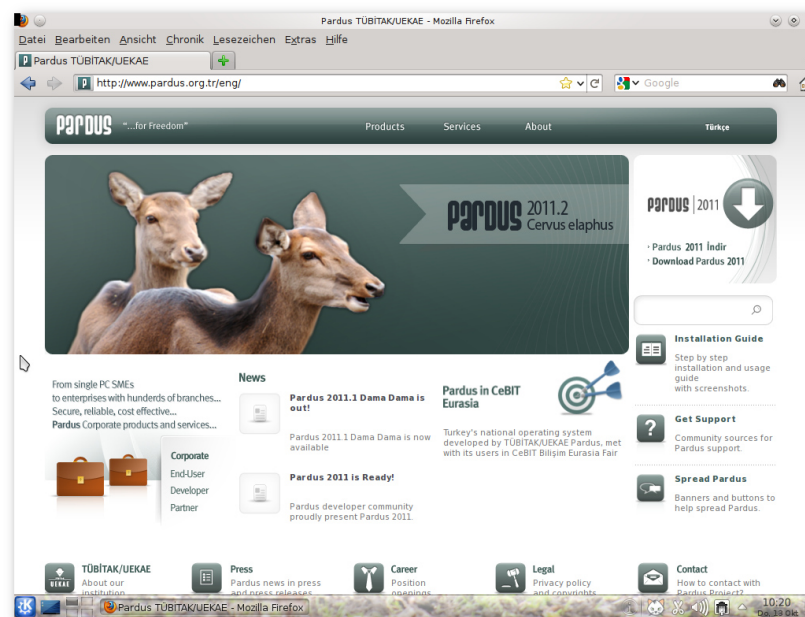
Pardus TÜBİTAK/UEKAE - Mozilla Firefox

Datei Bearbeiten Ansicht Chronik Lesezeichen Extras Hilfe

Pardus TÜBİTAK/UEKAE

http://www.pardus.org.tr/eng/

Google

PARDUS "...for Freedom"

Products Services About Türkçe

PARDUS 2011.2 Cervus elaphus

PARDUS | 2011

· Pardus 2011 İndir
· Download Pardus 2011

Installation Guide
Step by step installation and usage guide with screenshots.

Get Support
Community sources for Pardus support.

Spread Pardus
Banners and buttons to help spread Pardus.

From single PC SMEs to enterprises with hundreds of branches... Secure, reliable, cost effective... Pardus Corporate products and services...

Corporate
End-User
Developer
Partner

News

Pardus 2011.1 Dama Dama is out!
Pardus 2011.1 Dama Dama is now available

Pardus 2011 is Ready!
Pardus developer community proudly present Pardus 2011.

Pardus in CeBIT Eurasia
Turkey's national operating system developed by TÜBİTAK/UEKAE Pardus, met with its users in CeBIT Bilişim Eurasia Fair

TÜBİTAK/UEKAE
About our institution

Press
Pardus news in press and press releases

Career
Position openings

Legal
Privacy policy and copyrights

Contact
How to contact with Pardus Project?

Pardus TÜBİTAK/UEKAE - Mozilla Firefox

10:20
Do. 13 Okt